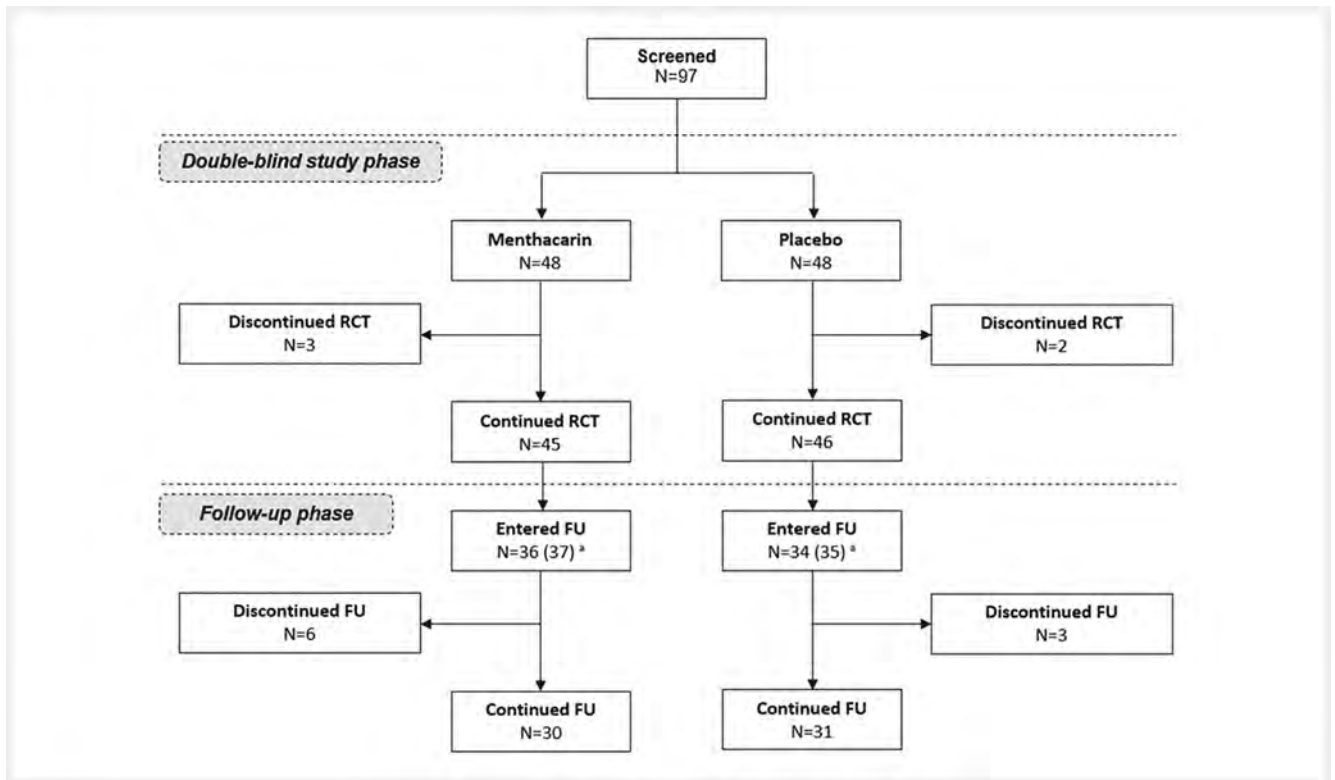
Screened
N=97

Double-blind study phase

Menthacarin
N=48

Placebo
N=48

Discontinued RCT
N=3

Discontinued RCT
N=2

Continued RCT
N=45

Continued RCT
N=46

Follow-up phase

Entered FU
N=36 (37) $^a$

Entered FU
N=34 (35) $^a$

Discontinued FU
N=6

Discontinued FU
N=3

Continued FU
N=30

Continued FU
N=31